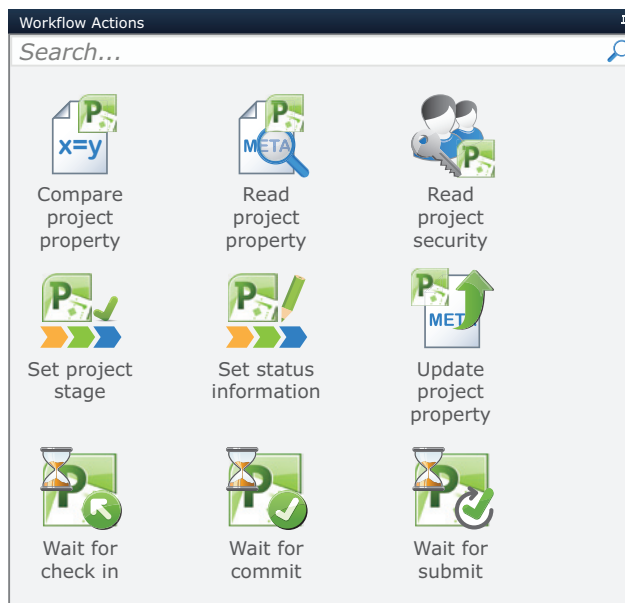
Workflow Actions

Search...

x=y P
Compare project property

META P
Read project property

P
Read project security

P
Set project stage

P
Set status information

P MET
Update project property

P
Wait for check in

P
Wait for commit

P
Wait for submit